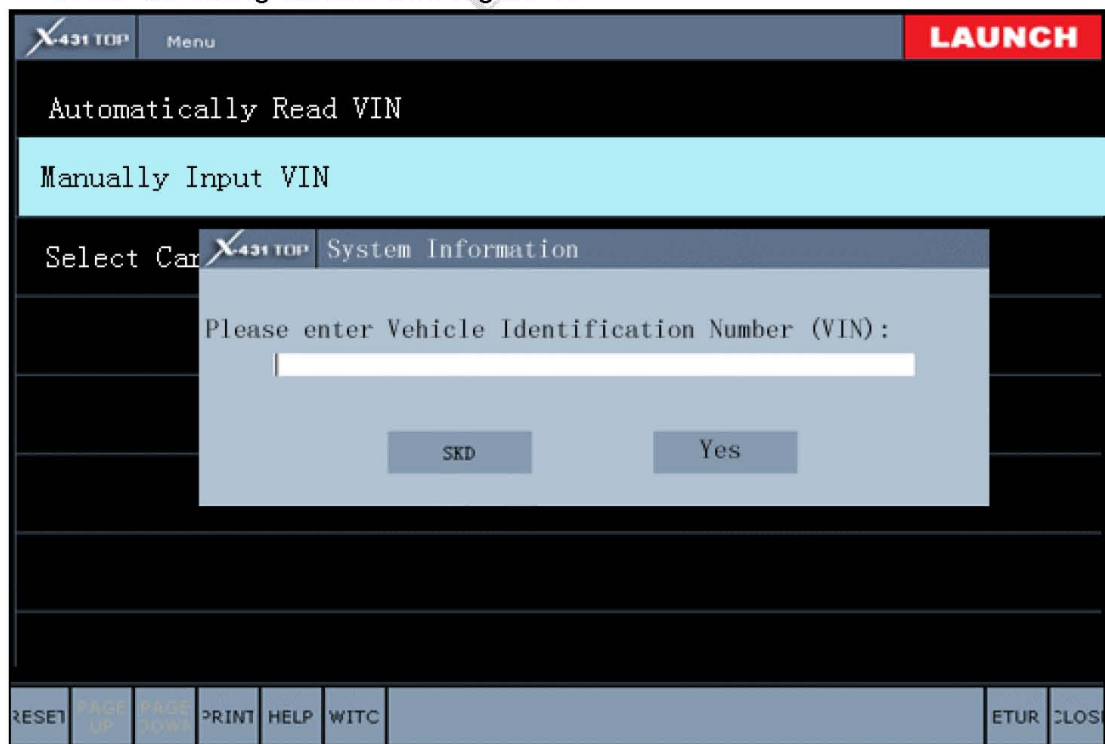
X-431 TOP Menu LAUNCH

Automatically Read VIN

Manually Input VIN

Select Car

X-431 TOP System Information

Please enter Vehicle Identification Number (VIN):

SKD Yes

RESET PAGE UP PAGE DOWN PRINT HELP WITC ETUR CLOS